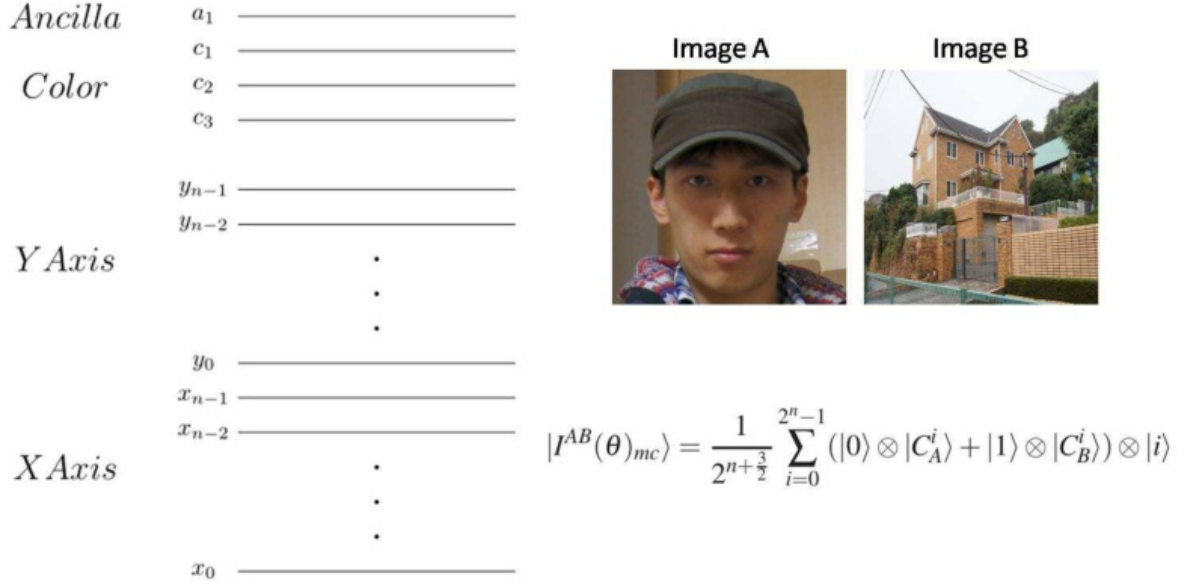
$Ancilla$ $a_1$

$Color$ $c_1$ $c_2$ $c_3$

$Y Axis$ $y_{n-1}$ $y_{n-2}$ . . . $y_0$

$X Axis$ $x_{n-1}$ $x_{n-2}$ . . . $x_0$

Image A

Image B

$|I^{AB}(\theta)_{mc}\rangle = \frac{1}{2^{n+\frac{3}{2}}} \sum_{i=0}^{2^n-1} (|0\rangle \otimes |C_A^i\rangle + |1\rangle \otimes |C_B^i\rangle) \otimes |i\rangle$